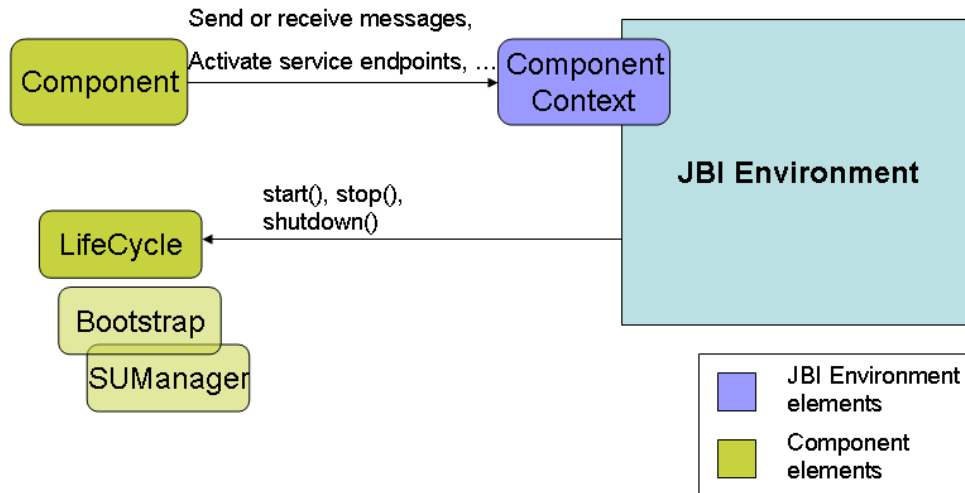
Send or receive messages,

Activate service endpoints, ...

Component

Component Context

JBI Environment

start(), stop(), shutdown()

LifeCycle

Bootstrap

SUManager

JBI Environment elements

Component elements